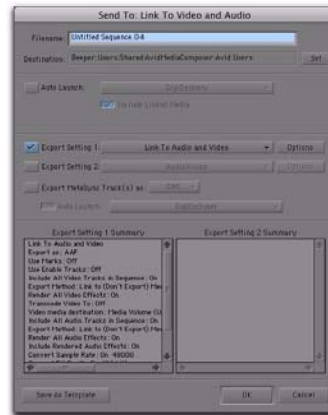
Send To: Link To Video and Audio

Filename: Untitled Sequence.04

Destination: Beeper:Users:Shared:AvidMediaComposer:Avid Users

Set

Auto Launch: DigiDelivery

Include Linked Media

Export Setting 1: Link To Audio and Video

Options

Export Setting 2: AudioVision

Options

Export MetaSync Track(s) as: OMF

Auto Launch: DigiDelivery

Export Setting 1 Summary

Export Setting 2 Summary

Link To Audio and Video
Export as: AAF
Use Marks: Off
Use Enable Tracks: Off
Include All Video Tracks in Sequence: On
Export Method: Link to (Don't Export) Me
Render All Video Effects: On
Transcode Video To: Off
Video media destination: Media Volume (U
Include All Audio Tracks in Sequence: On
Export Method: Link to (Don't Export) Me
Render All Audio Effects: On
Include Rendered Audio Effects: On
Convert Sample Rate: On: 48000

Save As Template

OK

Cancel